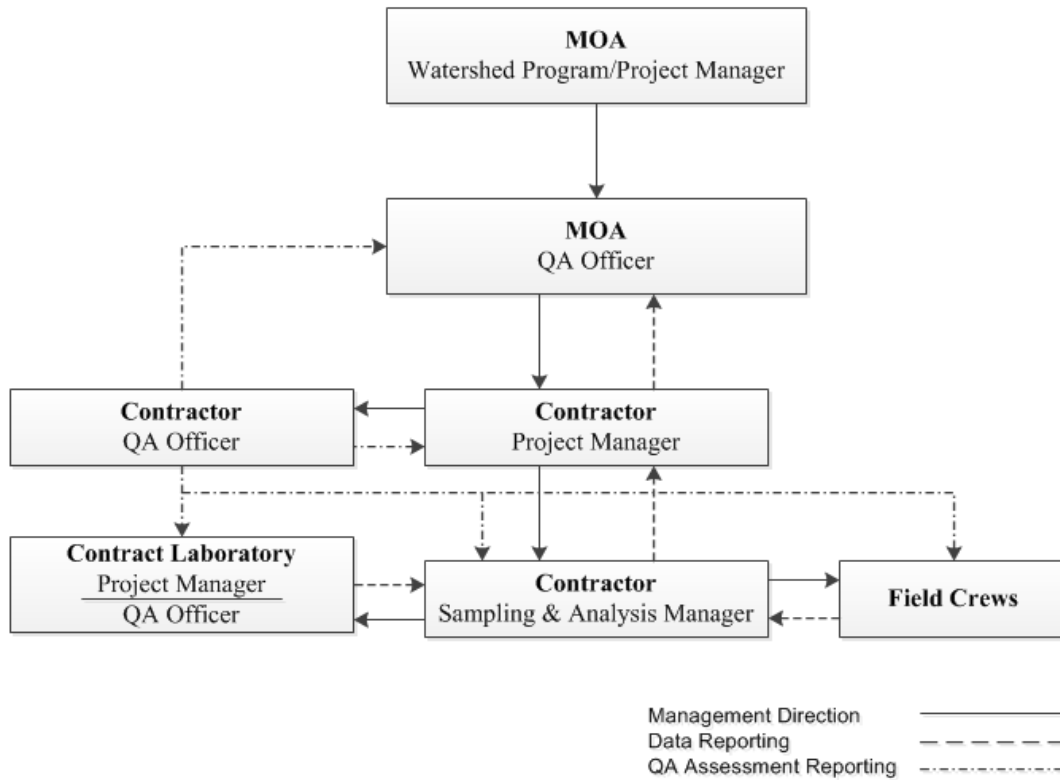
MOA
Watershed Program/Project Manager

MOA
QA Officer

Contractor
QA Officer

Contractor
Project Manager

Contract Laboratory
Project Manager
QA Officer

Contractor
Sampling & Analysis Manager

Field Crews

Management Direction
Data Reporting
QA Assessment Reporting